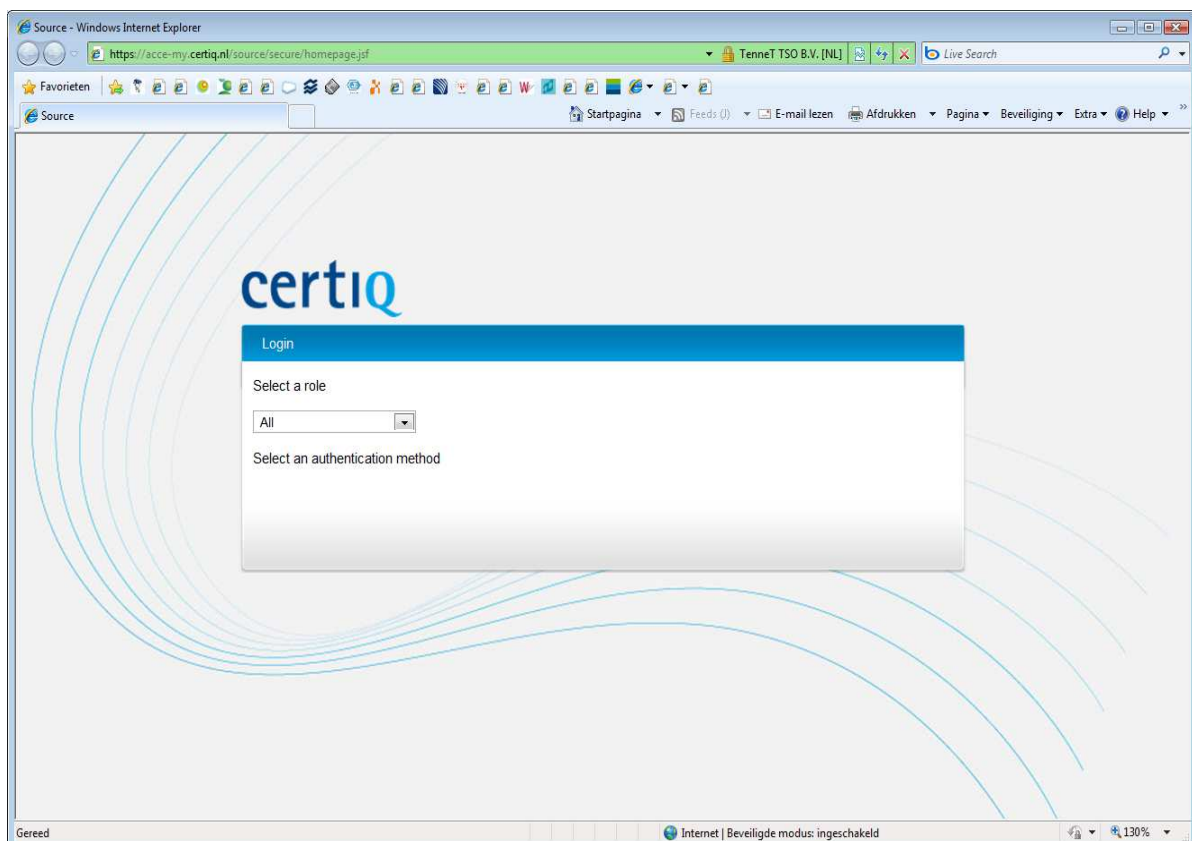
Source - Windows Internet Explorer

https://acce-my.certiq.nl/source/secure/homepage.jsf

TenneT TSO B.V. [NL]

Live Search

Favorieten

Source

Startpagina Feeds (J) E-mail lezen Afdrukken Pagina Beveiliging Extra Help

certiQ

Login

Select a role

All

Select an authentication method

Gereed

Internet | Beveiligde modus: ingeschakeld

130%